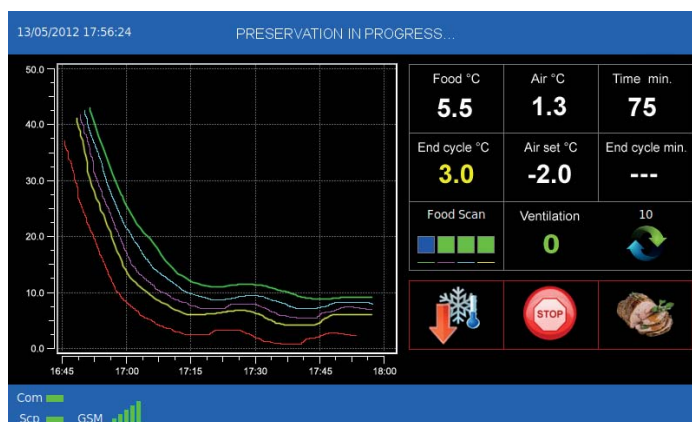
13/05/2012 17:56:24

PRESERVATION IN PROGRESS...

50.0
40.0
30.0
20.0
10.0
0.0

16:45
17:00
17:15
17:30
17:45
18:00

| Food °C | Air °C | Time min. |
|---|---|---|
| 5.5 | 1.3 | 75 |
| End cycle °C | Air set °C | End cycle min. |
| 3.0 | -2.0 | --- |
| Food Scan | Ventilation | 10 |
| | 0 | |

STOP

Com
Scp
GSM